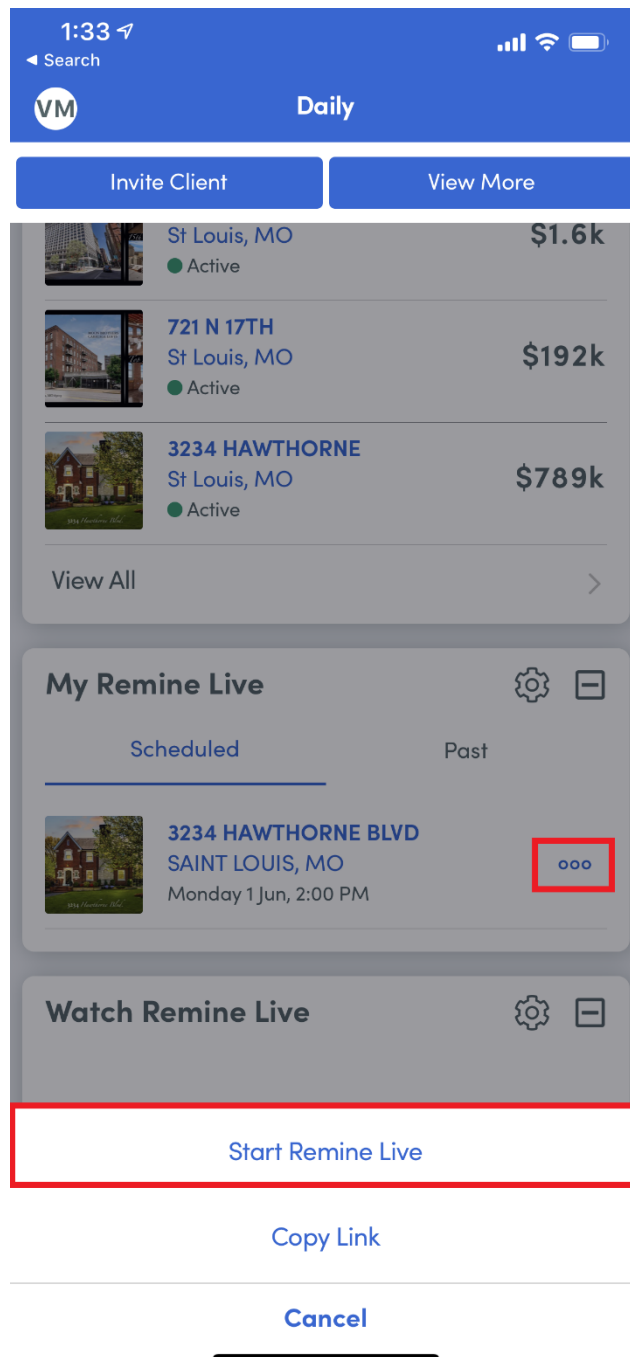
1:33
◂ Search

VM
Daily

Invite Client
View More

St Louis, MO
Active
$1.6k

721 N 17TH
St Louis, MO
Active
$192k

3234 HAWTHORNE
St Louis, MO
Active
$789k

View All

My Remine Live

Scheduled
Past

3234 HAWTHORNE BLVD
SAINT LOUIS, MO
Monday 1 Jun, 2:00 PM

Watch Remine Live

Start Remine Live

Copy Link

Cancel